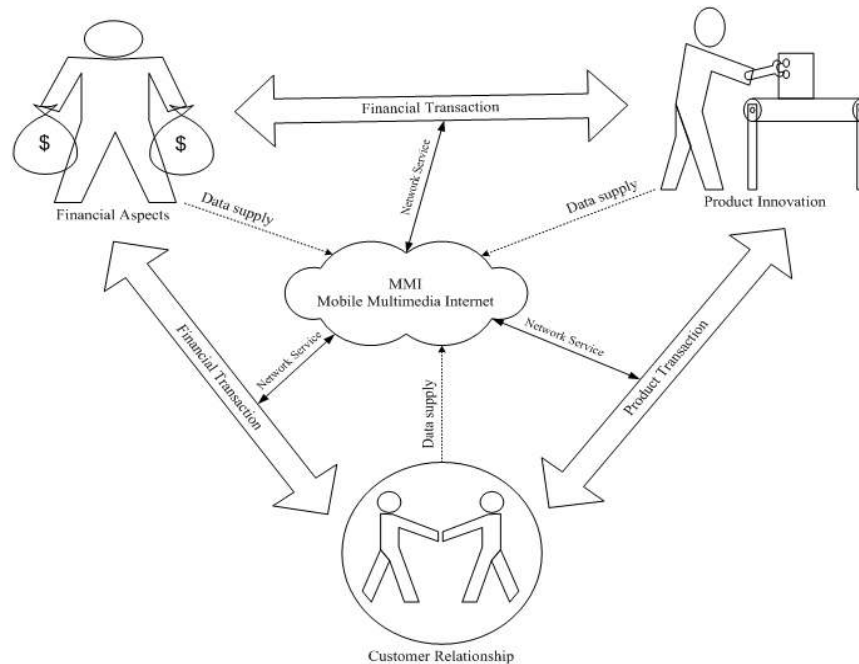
Financial Transaction

$

$

Network Service

Financial Aspects

Data supply

Data supply

Product Innovation

MMI
Mobile Multimedia Internet

Financial Transaction

Network Service

Network Service

Product Transaction

Data supply

Customer Relationship